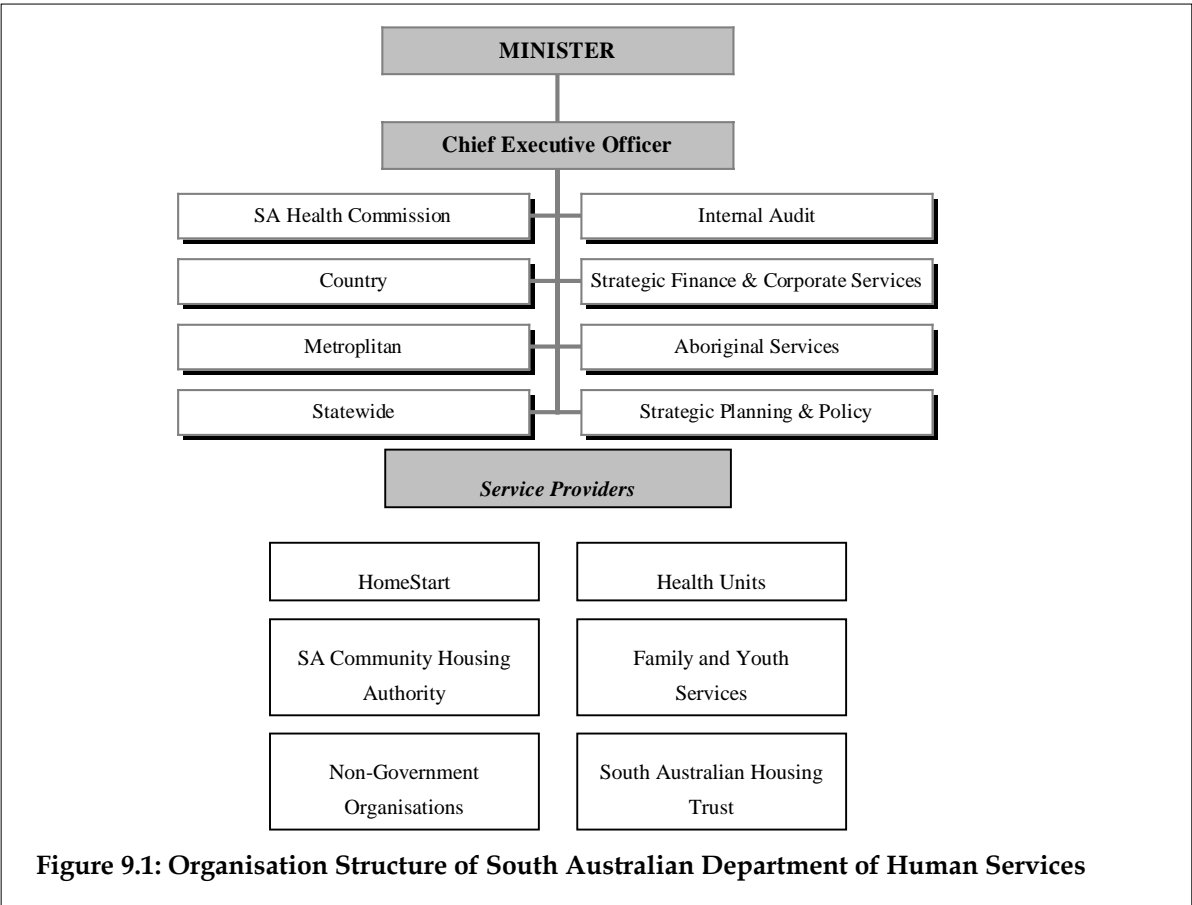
MINISTER

Chief Executive Officer

SA Health Commission

Internal Audit

Country

Strategic Finance & Corporate Services

Metroplitan

Aboriginal Services

Statewide

Strategic Planning & Policy

*Service Providers*

HomeStart

Health Units

SA Community Housing Authority

Family and Youth Services

Non-Government Organisations

South Australian Housing Trust

**Figure 9.1: Organisation Structure of South Australian Department of Human Services**